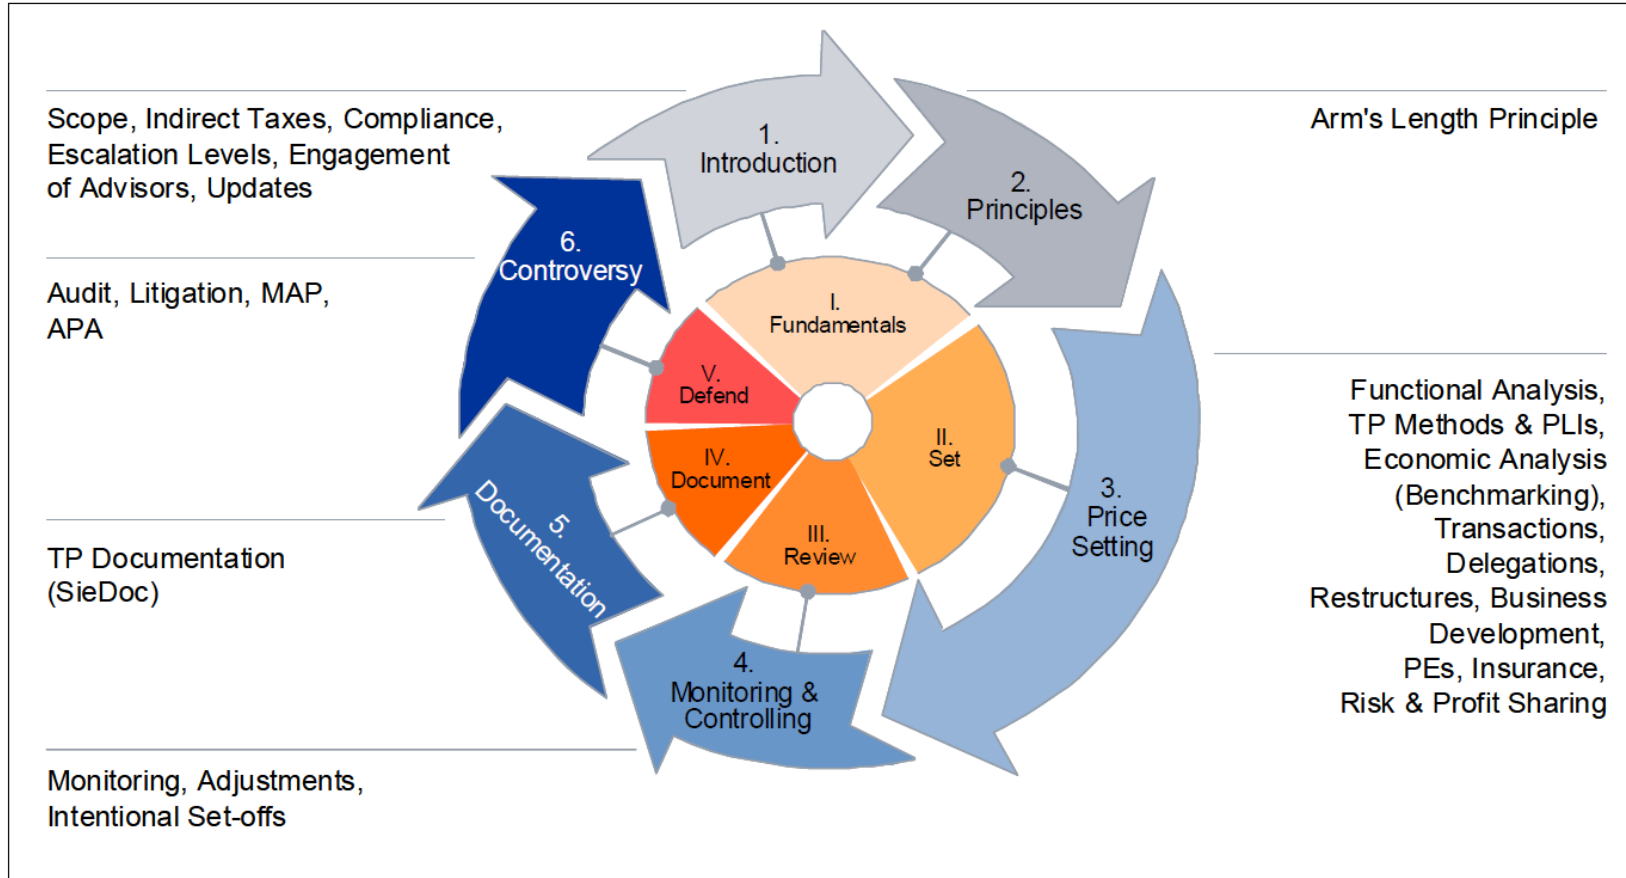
Scope, Indirect Taxes, Compliance, Escalation Levels, Engagement of Advisors, Updates

Arm's Length Principle

1. Introduction

2. Principles

6. Controversy

Audit, Litigation, MAP, APA

I. Fundamentals

V. Defend

II. Set

IV. Document

III. Review

3. Price Setting

Functional Analysis, TP Methods & PLIs, Economic Analysis (Benchmarking), Transactions, Delegations, Restructures, Business Development, PEs, Insurance, Risk & Profit Sharing

5. Documentation

TP Documentation (SieDoc)

4. Monitoring & Controlling

Monitoring, Adjustments, Intentional Set-offs